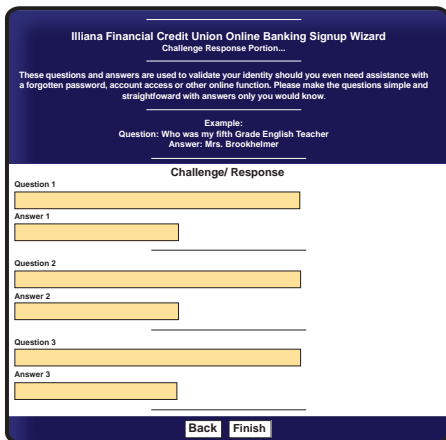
Illiana Financial Credit Union Online Banking Signup Wizard
Challenge Response Portion...

These questions and answers are used to validate your identity should you even need assistance with a forgotten password, account access or other online function. Please make the questions simple and straightfoward with answers only you would know.

Example:
Question: Who was my fifth Grade English Teacher
Answer: Mrs. Brookhelmer

Challenge/ Response

Question 1

Answer 1

Question 2

Answer 2

Question 3

Answer 3

Back Finish